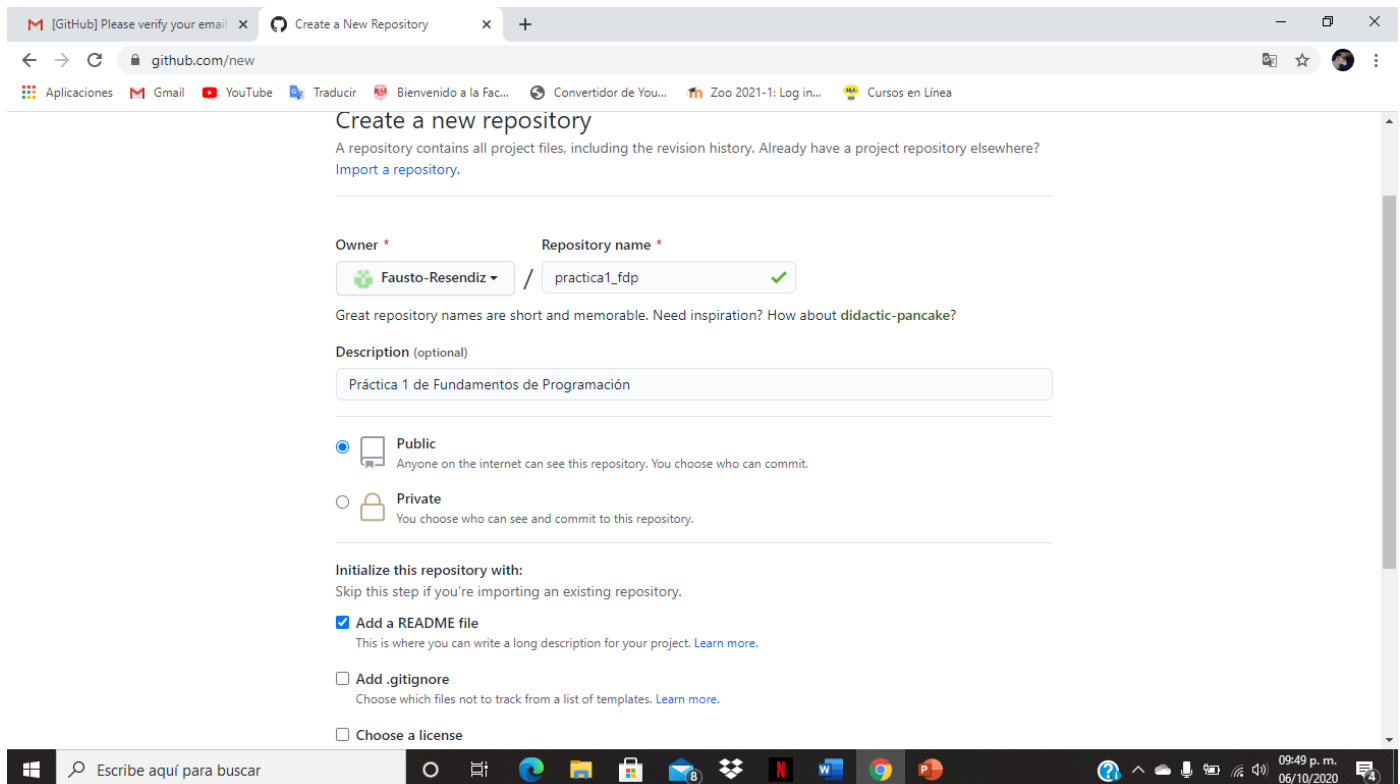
[GitHub] Please verify your email ×
Create a New Repository ×
+

github.com/new

Aplicaciones
Gmail
YouTube
Traducir
Bienvenido a la Fac...
Convertidor de You...
Zoo 2021-1: Log in...
Cursos en Línea

Create a new repository
A repository contains all project files, including the revision history. Already have a project repository elsewhere? Import a repository.

Owner *
Repository name *
Fausto-Resendiz
/
practica1_fdp

Great repository names are short and memorable. Need inspiration? How about didactic-pancake?

Description (optional)
Práctica 1 de Fundamentos de Programación

Public
Anyone on the internet can see this repository. You choose who can commit.

Private
You choose who can see and commit to this repository.

Initialize this repository with:
Skip this step if you're importing an existing repository.

Add a README file
This is where you can write a long description for your project. Learn more.

Add .gitignore
Choose which files not to track from a list of templates. Learn more.

Choose a license

Escribe aquí para buscar
8
09:49 p. m.
06/10/2020
4